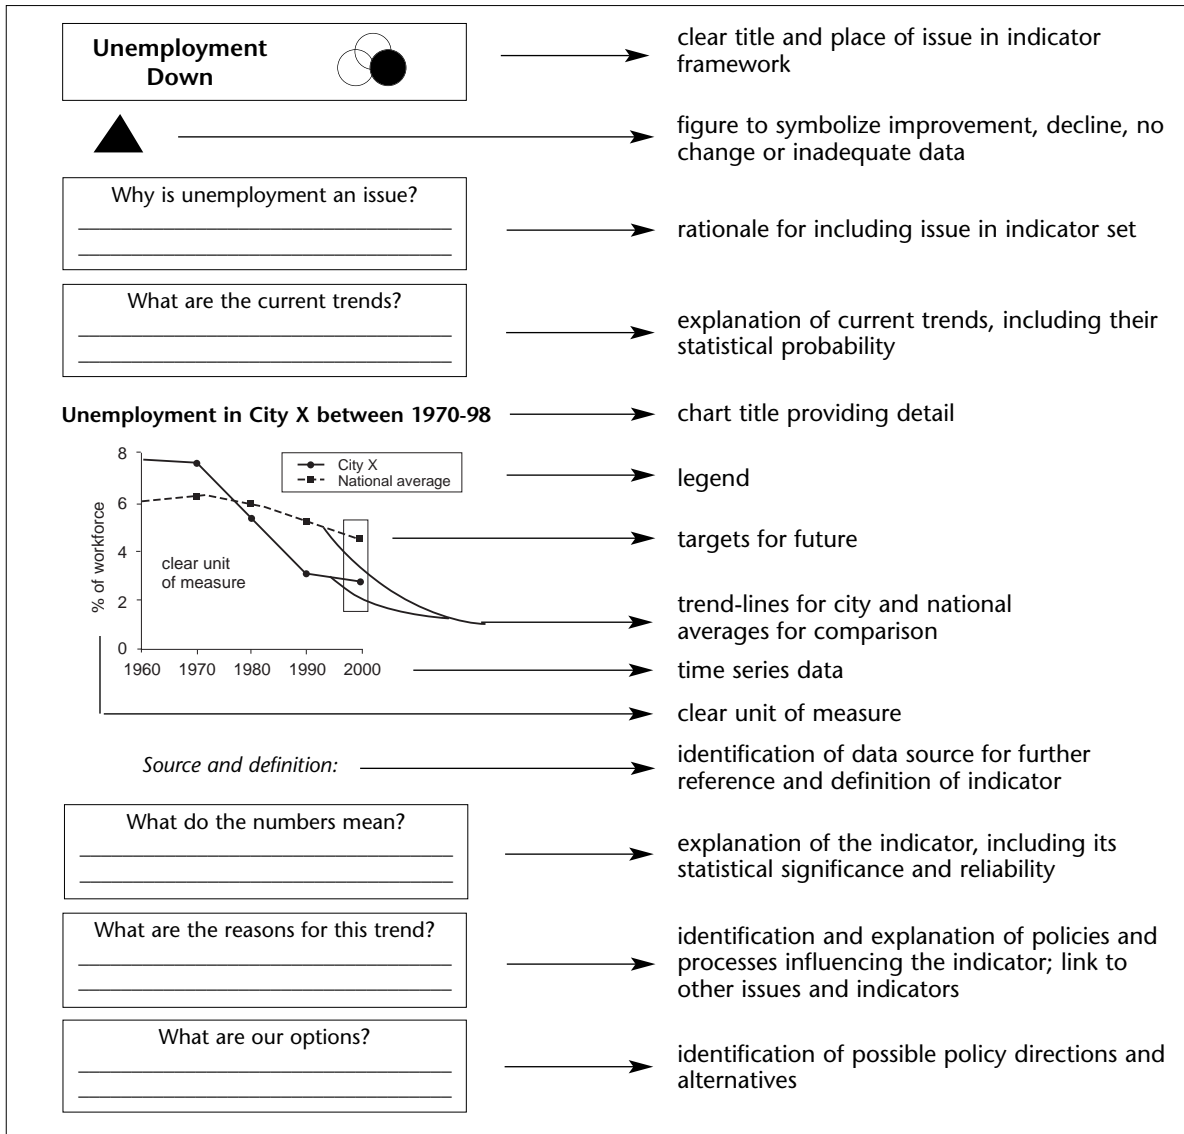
Unemployment Down

clear title and place of issue in indicator framework

figure to symbolize improvement, decline, no change or inadequate data

Why is unemployment an issue?

rationale for including issue in indicator set

What are the current trends?

explanation of current trends, including their statistical probability

Unemployment in City X between 1970-98

chart title providing detail

8
6
4
2
0
% of workforce
clear unit of measure
City X
National average
1960 1970 1980 1990 2000

legend

targets for future

trend-lines for city and national averages for comparison

time series data

clear unit of measure

Source and definition:

identification of data source for further reference and definition of indicator

What do the numbers mean?

explanation of the indicator, including its statistical significance and reliability

What are the reasons for this trend?

identification and explanation of policies and processes influencing the indicator; link to other issues and indicators

What are our options?

identification of possible policy directions and alternatives